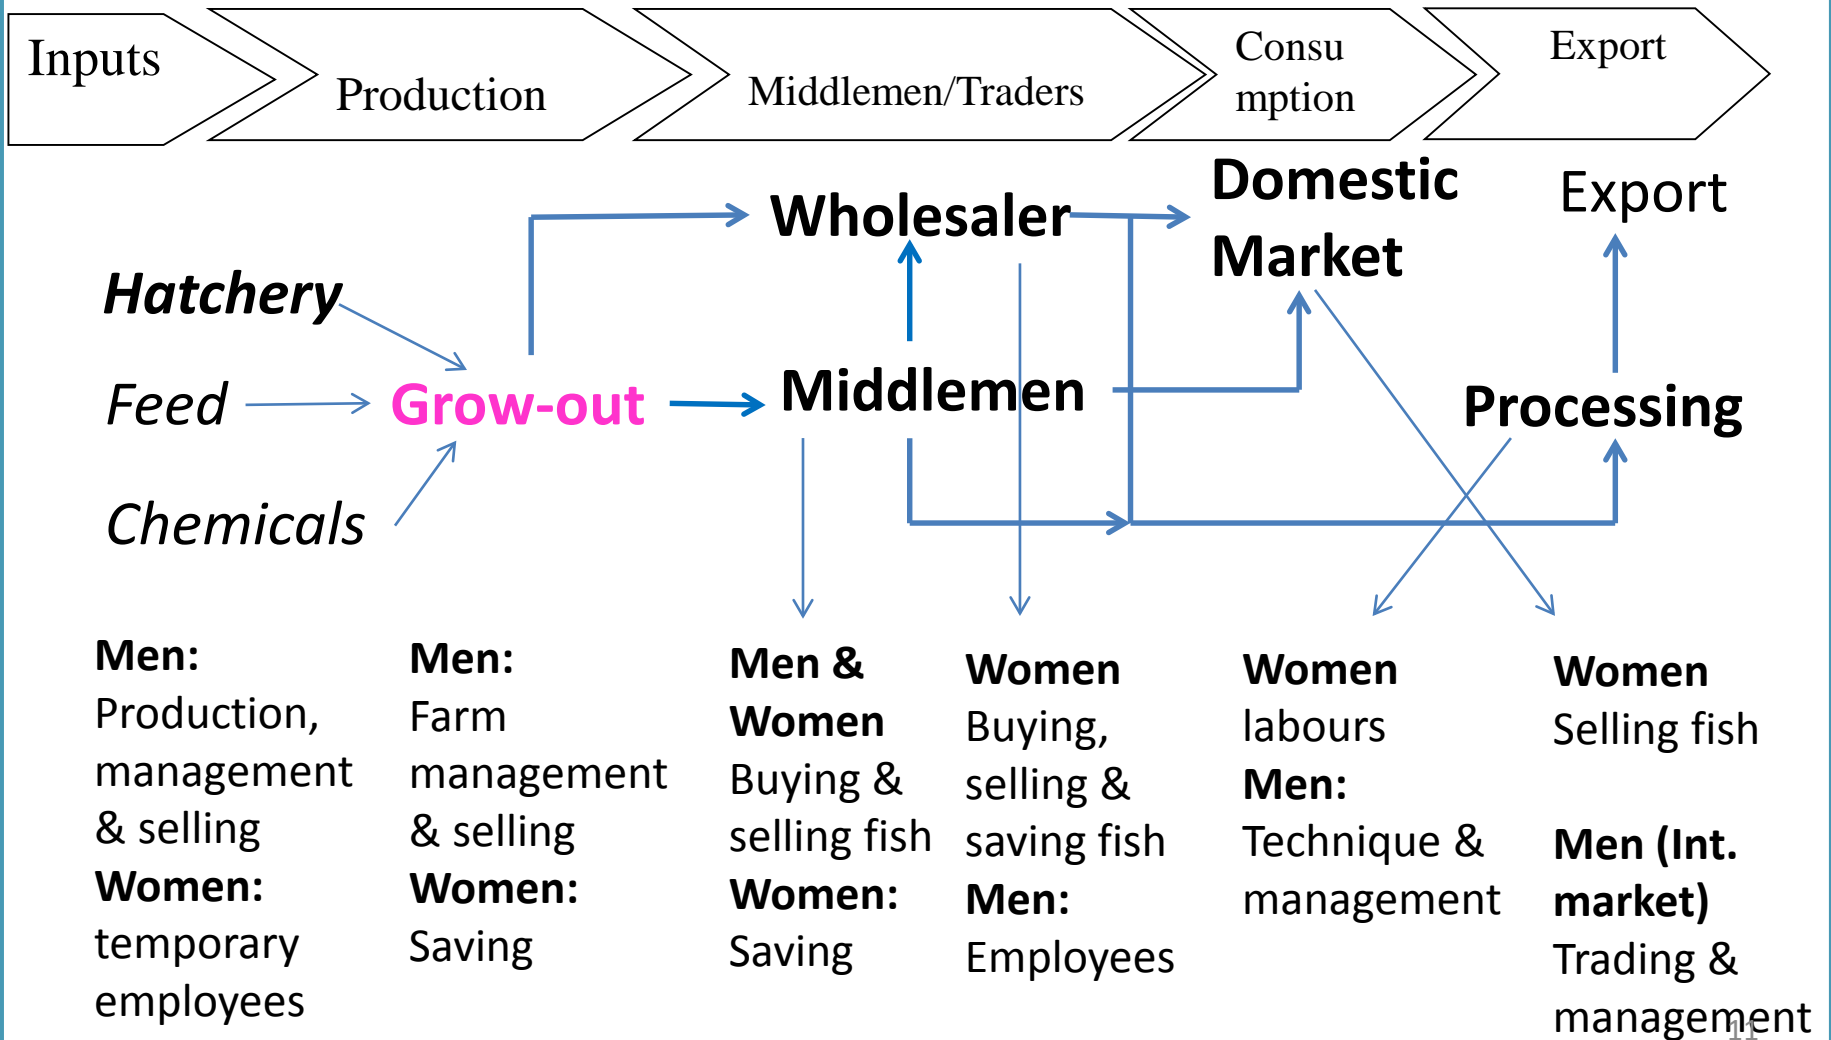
Inputs

Production

Middlemen/Traders

Consu mption

Export

Wholesaler

Domestic Market

Export

Hatchery

Feed

Grow-out

Middlemen

Processing

Chemicals

**Men:** Production, management & selling
**Women:** temporary employees

**Men:** Farm management & selling
**Women:** Saving

**Men & Women** Buying & selling fish
**Women:** Saving

**Women** Buying, selling & saving fish
**Men:** Employees

**Women** labours
**Men:** Technique & management

**Women** Selling fish

**Men (Int. market)** Trading & management

11